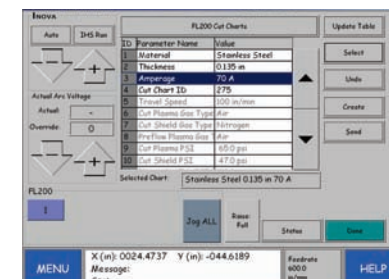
INOVA

Auto
THS Run

Actual Arc Voltage
Actual: -
Override: 0

FL200
1

FL200 Cut Charts

| ID | Parameter Name | Value |
|---|---|---|
| 1 | Material | Stainless Steel |
| 2 | Thickness | 0.135 in |
| 3 | Amperage | 70 A |
| 4 | Cut Chart ID | 275 |
| 5 | Travel Speed | 100 in/min |
| 6 | Cut Plasma Gas Type | Air |
| 7 | Cut Shield Gas Type | Nitrogen |
| 8 | Preflow Plasma Gas | Air |
| 9 | Cut Plasma PSI | 65.0 psi |
| 10 | Cut Shield PSI | 47.0 psi |

Selected Chart: Stainless Steel 0.135 in 70 A

Update Table
Select
Undo
Create
Send

Jog ALL
Raise Full
Status
Done

MENU
X (in): 0024.4737 Y (in): -044.6189
Message:
Feedrate 600.0 in/mn
HELP